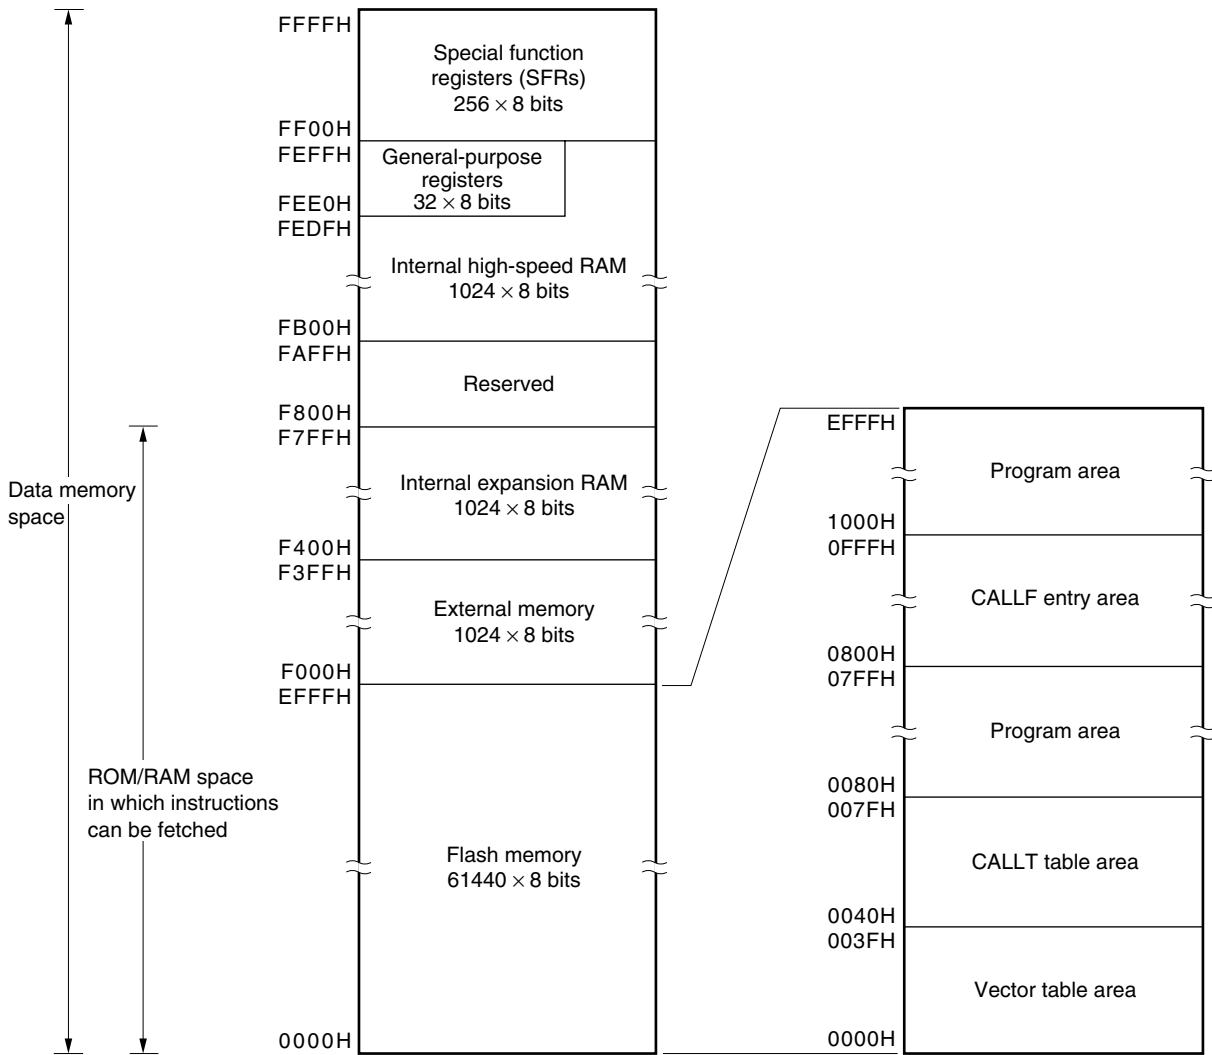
Data memory space

ROM/RAM space in which instructions can be fetched

FFFFH
Special function registers (SFRs)
$256 \times 8$ bits
FF00H
FEFFH
General-purpose registers
$32 \times 8$ bits
FEE0H
FEDFH
Internal high-speed RAM
$1024 \times 8$ bits
FB00H
FAFFH
Reserved
F800H
F7FFH
Internal expansion RAM
$1024 \times 8$ bits
F400H
F3FFH
External memory
$1024 \times 8$ bits
F000H
EFFFH
Flash memory
$61440 \times 8$ bits
0000H

EFFFH
Program area
1000H
0FFFH
CALLF entry area
0800H
07FFH
Program area
0080H
007FH
CALLT table area
0040H
003FH
Vector table area
0000H